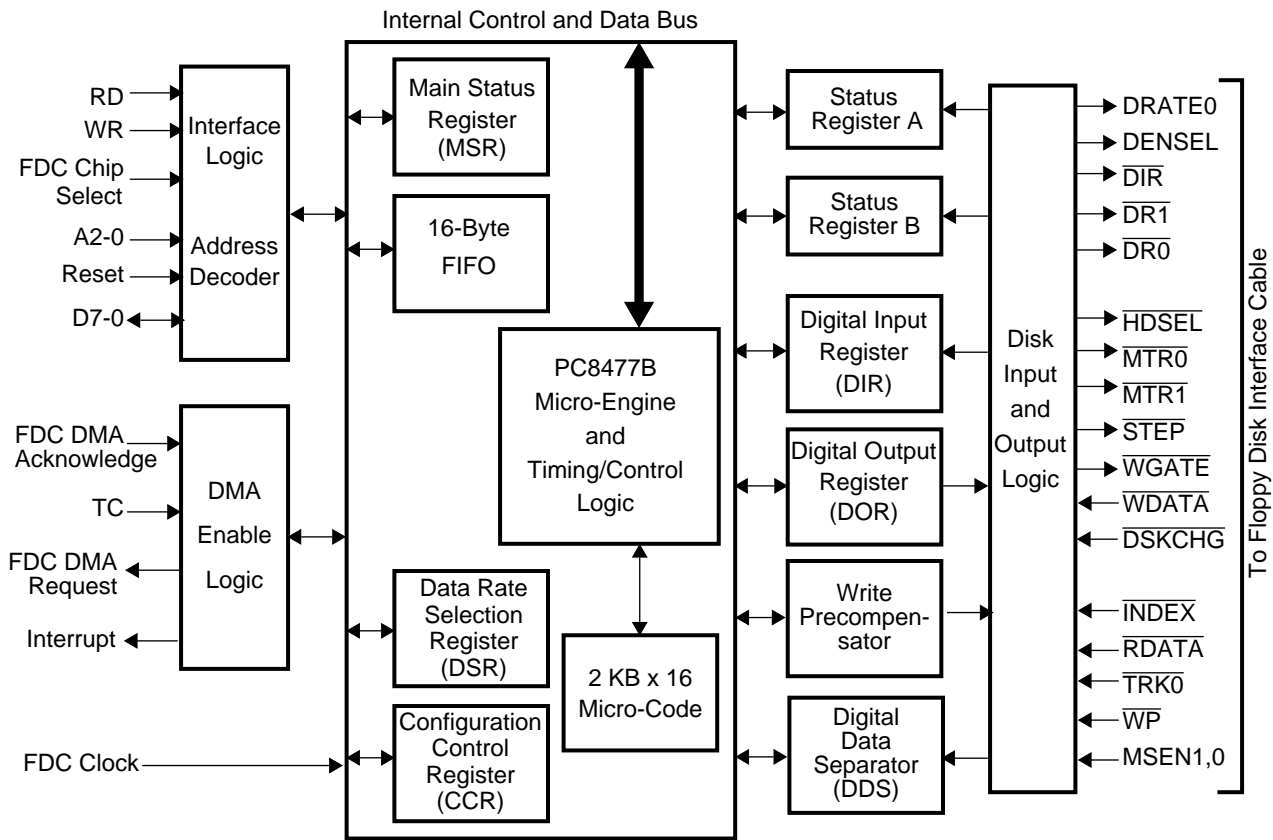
Internal Control and Data Bus

RD
WR
FDC Chip Select
A2-0
Reset
D7-0

Interface Logic

Address Decoder

FDC DMA Acknowledge
TC
FDC DMA Request
Interrupt

DMA Enable Logic

FDC Clock

Main Status Register (MSR)

16-Byte FIFO

PC8477B Micro-Engine and Timing/Control Logic

Data Rate Selection Register (DSR)

2 KB x 16 Micro-Code

Configuration Control Register (CCR)

Status Register A

Status Register B

Digital Input Register (DIR)

Digital Output Register (DOR)

Write Precompensator

Digital Data Separator (DDS)

Disk Input and Output Logic

DRATE0
DENSEL
$\overline{DIR}$
$\overline{DR1}$
$\overline{DR0}$
$\overline{HDSEL}$
$\overline{MTR0}$
$\overline{MTR1}$
$\overline{STEP}$
$\overline{WGATE}$
$\overline{WDATA}$
$\overline{DSKCHG}$
$\overline{INDEX}$
$\overline{RDATA}$
$\overline{TRK0}$
$\overline{WP}$
MSEN1,0

To Floppy Disk Interface Cable